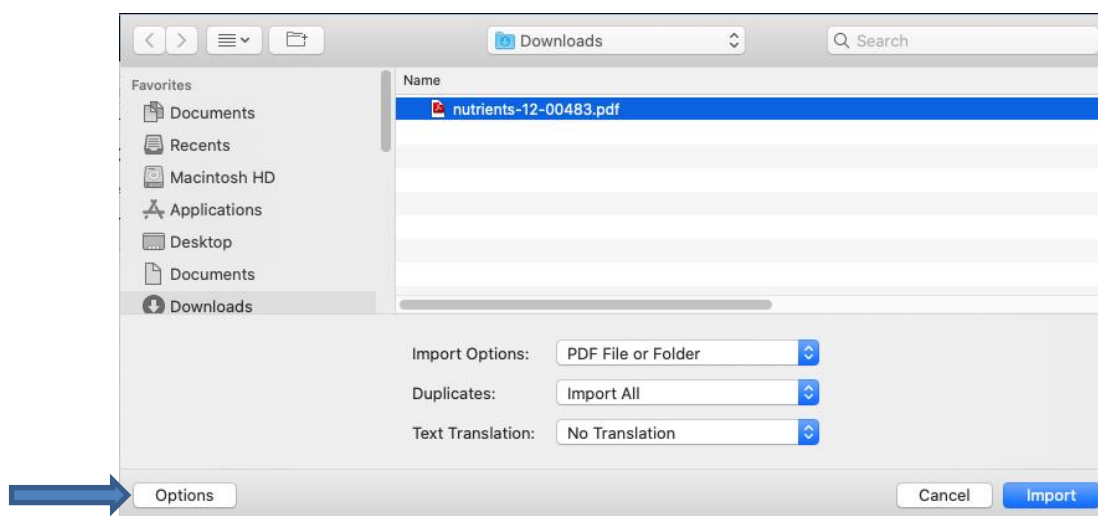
Downloads

Search

Favorites

Documents

Recents

Macintosh HD

Applications

Desktop

Documents

Downloads

Name

nutrients-12-00483.pdf

Import Options: PDF File or Folder

Duplicates: Import All

Text Translation: No Translation

Options

Cancel

Import